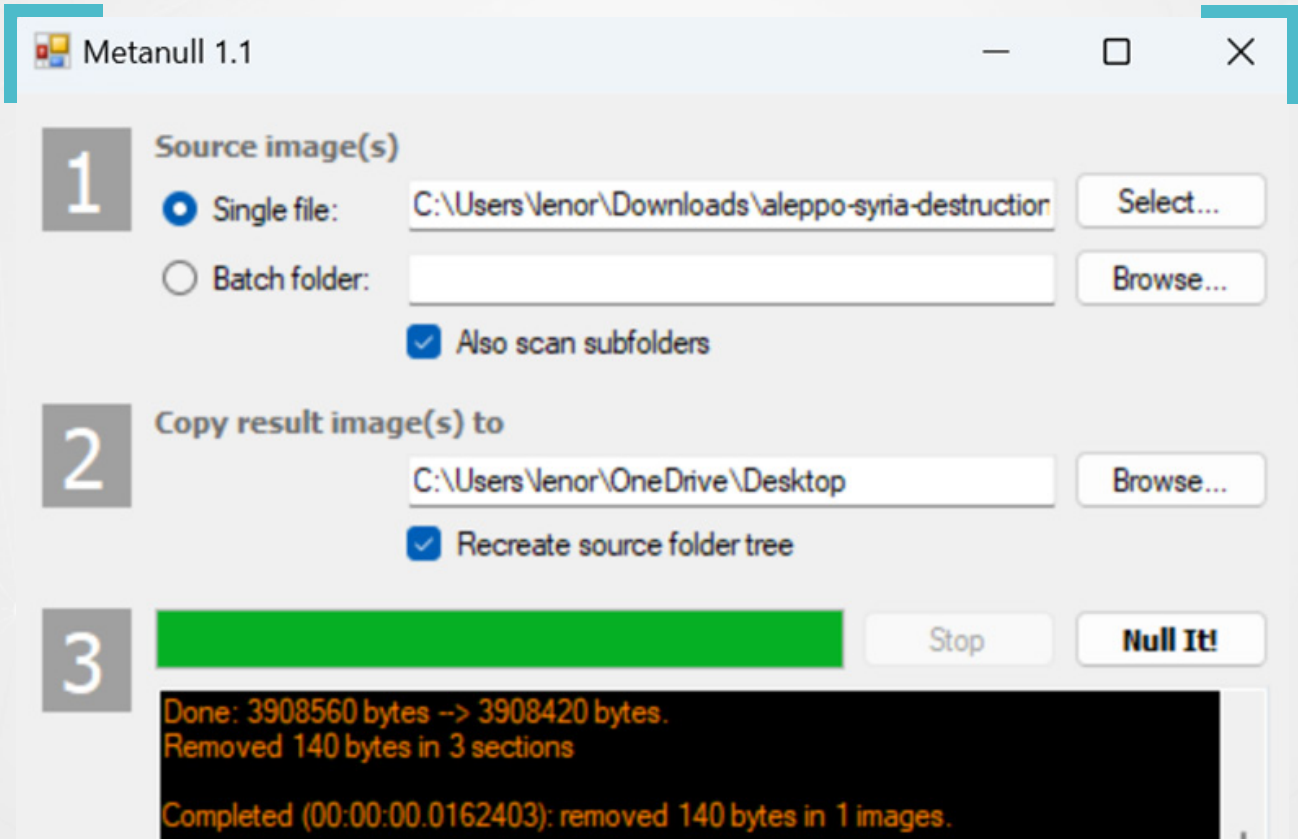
Metanull 1.1

1
Source image(s)
Single file: C:\Users\lenor\Downloads\aleppo-syria-destruction
Select...
Batch folder:
Browse...
Also scan subfolders

2
Copy result image(s) to
C:\Users\lenor\OneDrive\Desktop
Browse...
Recreate source folder tree

3
Stop
Null It!

Done: 3908560 bytes --> 3908420 bytes.
Removed 140 bytes in 3 sections

Completed (00:00:00.0162403): removed 140 bytes in 1 images.